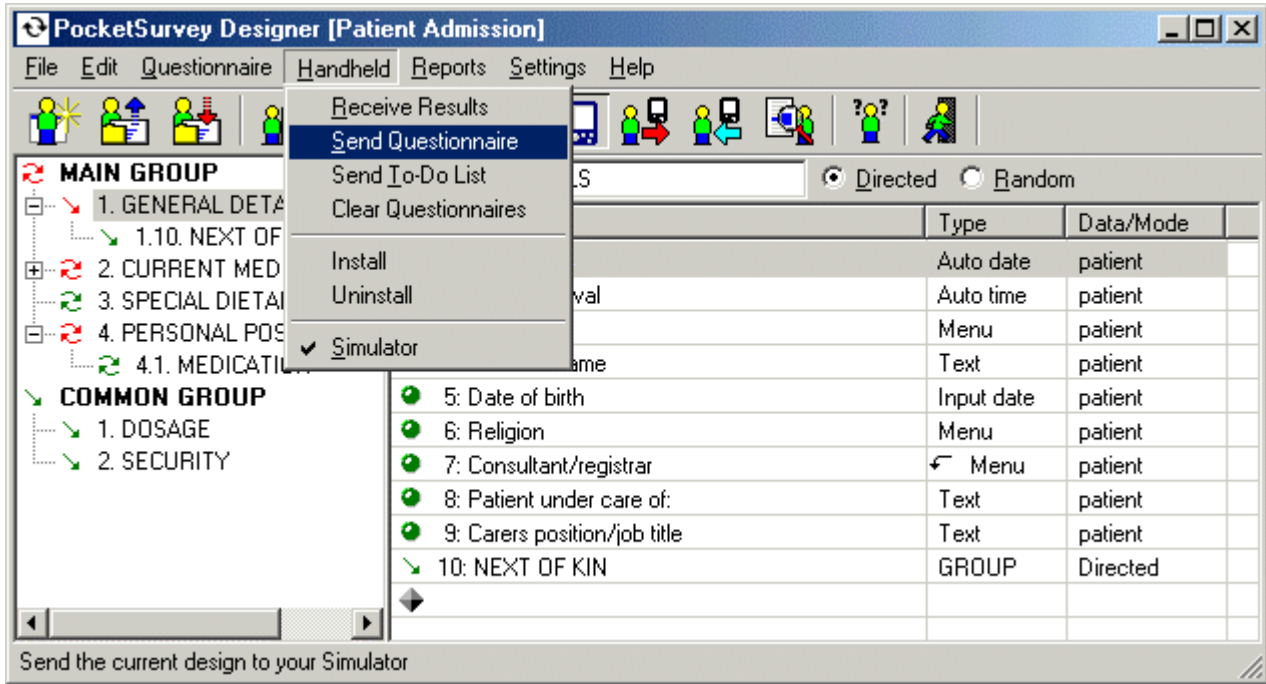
PocketSurvey Designer [Patient Admission]

File Edit Questionnaire Handheld Reports Settings Help

Receive Results
Send Questionnaire
Send To-Do List
Clear Questionnaires
Install
Uninstall
Simulator

MAIN GROUP
1. GENERAL DETA
1.10. NEXT OF
2. CURRENT MED
3. SPECIAL DIETA
4. PERSONAL POS
4.1. MEDICATI
COMMON GROUP
1. DOSAGE
2. SECURITY

LS

Directed Random

| | Type | Data/Mode |
|---|---|---|
| | Auto date | patient |
| val | Auto time | patient |
| | Menu | patient |
| ame | Text | patient |
| 5: Date of birth | Input date | patient |
| 6: Religion | Menu | patient |
| 7: Consultant/registrar | Menu | patient |
| 8: Patient under care of: | Text | patient |
| 9: Carers position/job title | Text | patient |
| 10: NEXT OF KIN | GROUP | Directed |

Send the current design to your Simulator